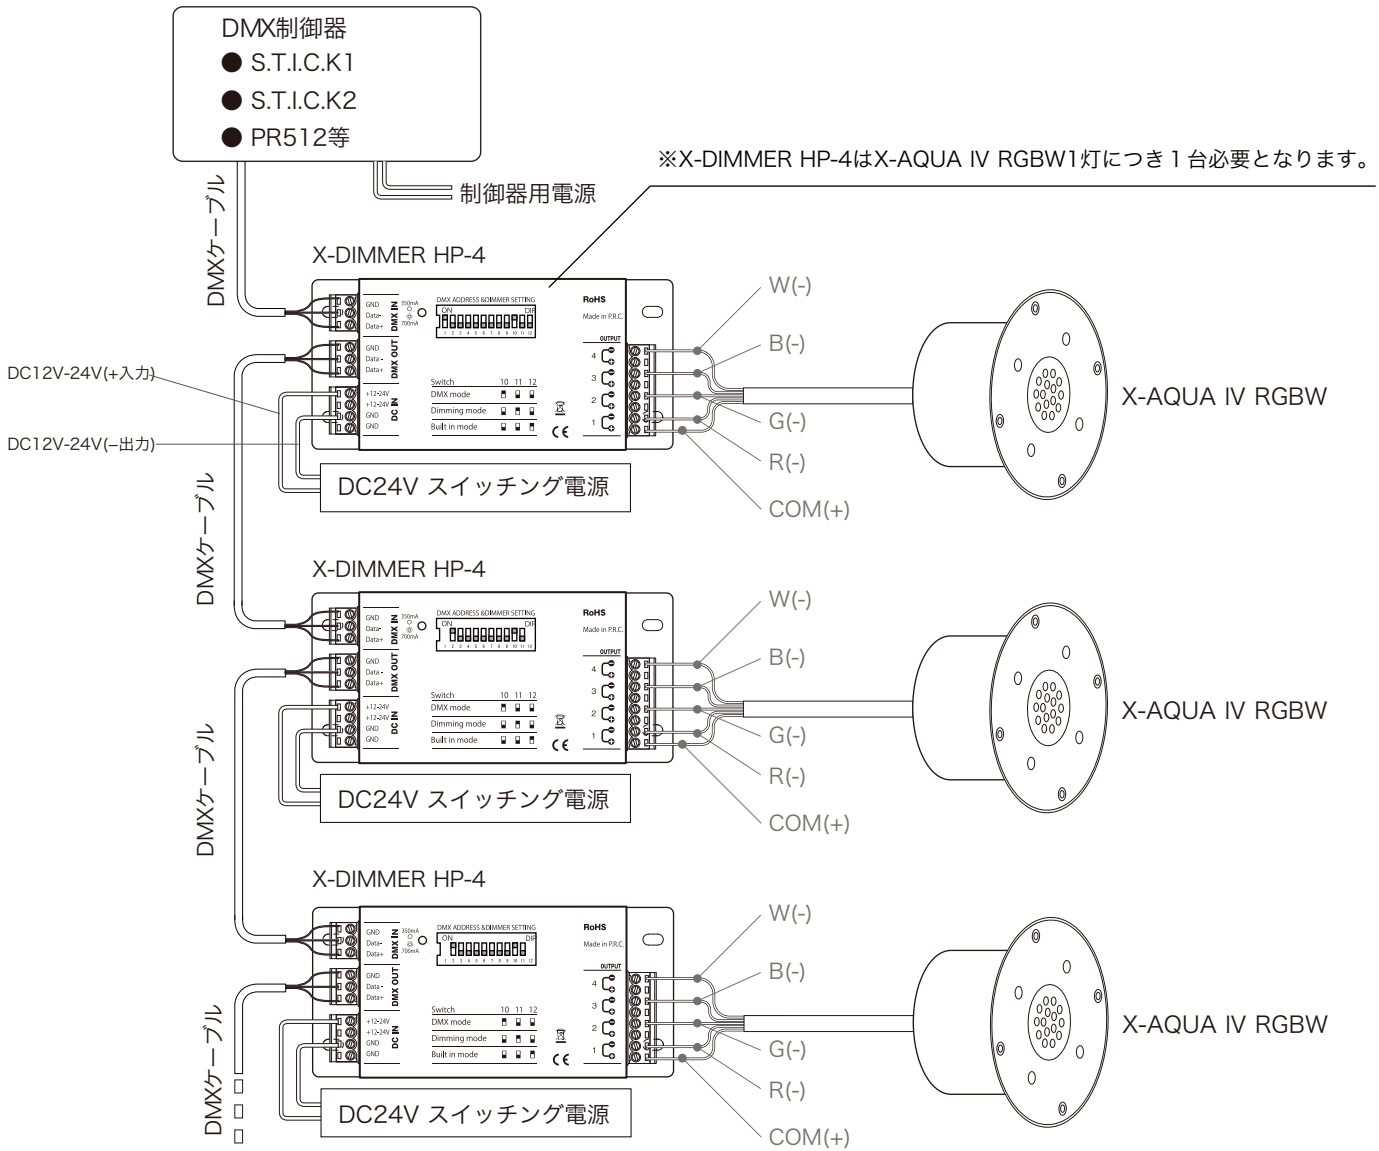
DMX制御器
● S.T.I.C.K1
● S.T.I.C.K2
● PR512等

※X-DIMMER HP-4はX-AQUA IV RGBW1灯につき１台必要となります。

制御器用電源

DMXケーブル

X-DIMMER HP-4

GND
Data-
Data+
DMX IN
350mA
700mA
DMX ADDRESS &DIMMER SETTING
ON
DIP
1 2 3 4 5 6 7 8 9 10 11 12
RoHS
Made in P.R.C.
GND
Data-
Data+
DMX OUT
OUTPUT
4
3
2
1
+12-24V
+12-24V
GND
GND
DC IN
Switch 10 11 12
DMX mode
Dimming mode
Built in mode
CE

W(-)
B(-)
G(-)
R(-)
COM(+)

X-AQUA IV RGBW

DC12V-24V(+入力)
DC12V-24V(−出力)

DC24V スイッチング電源

DMXケーブル

X-DIMMER HP-4

GND
Data-
Data+
DMX IN
350mA
700mA
DMX ADDRESS &DIMMER SETTING
ON
DIP
1 2 3 4 5 6 7 8 9 10 11 12
RoHS
Made in P.R.C.
GND
Data-
Data+
DMX OUT
OUTPUT
4
3
2
1
+12-24V
+12-24V
GND
GND
DC IN
Switch 10 11 12
DMX mode
Dimming mode
Built in mode
CE

W(-)
B(-)
G(-)
R(-)
COM(+)

X-AQUA IV RGBW

DC24V スイッチング電源

DMXケーブル

X-DIMMER HP-4

GND
Data-
Data+
DMX IN
350mA
700mA
DMX ADDRESS &DIMMER SETTING
ON
DIP
1 2 3 4 5 6 7 8 9 10 11 12
RoHS
Made in P.R.C.
GND
Data-
Data+
DMX OUT
OUTPUT
4
3
2
1
+12-24V
+12-24V
GND
GND
DC IN
Switch 10 11 12
DMX mode
Dimming mode
Built in mode
CE

W(-)
B(-)
G(-)
R(-)
COM(+)

X-AQUA IV RGBW

DC24V スイッチング電源

DMXケーブル